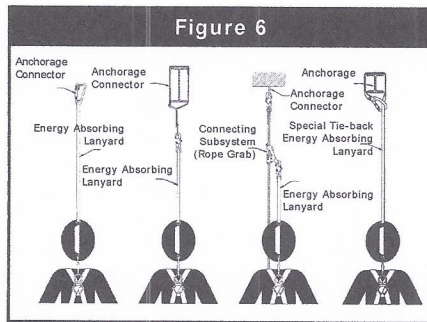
Figure 6

Anchorage Connector

Anchorage Connector

Energy Absorbing Lanyard

Energy Absorbing Lanyard

Connecting Subsystem (Rope Grab)

Anchorage Connector

Energy Absorbing Lanyard

Anchorage

Special Tie-back Energy Absorbing Lanyard